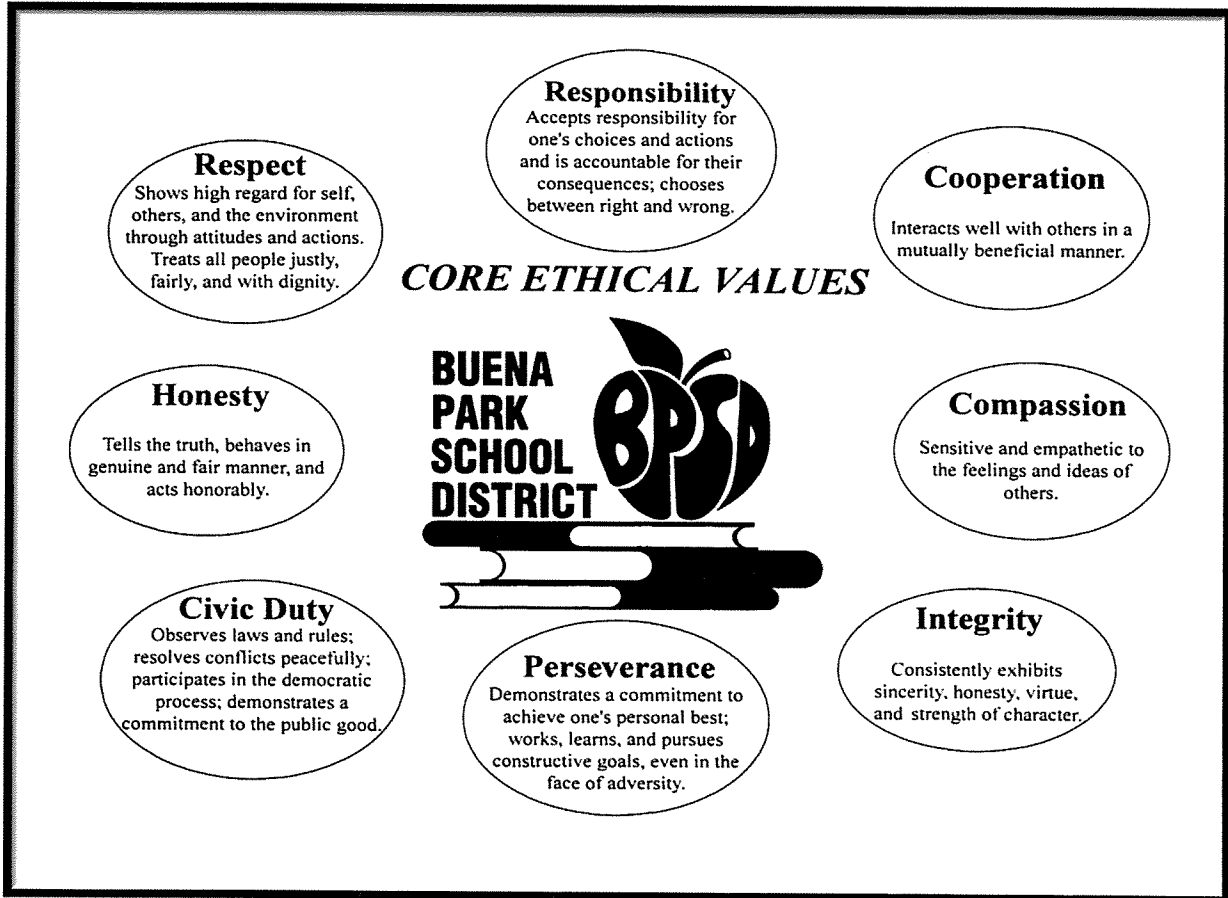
Responsibility
Accepts responsibility for one's choices and actions and is accountable for their consequences; chooses between right and wrong.

Respect
Shows high regard for self, others, and the environment through attitudes and actions. Treats all people justly, fairly, and with dignity.

Cooperation
Interacts well with others in a mutually beneficial manner.

CORE ETHICAL VALUES

BUENA PARK SCHOOL DISTRICT

BPSD

Honesty
Tells the truth, behaves in genuine and fair manner, and acts honorably.

Compassion
Sensitive and empathetic to the feelings and ideas of others.

Civic Duty
Observes laws and rules; resolves conflicts peacefully; participates in the democratic process; demonstrates a commitment to the public good.

Perseverance
Demonstrates a commitment to achieve one's personal best; works, learns, and pursues constructive goals, even in the face of adversity.

Integrity
Consistently exhibits sincerity, honesty, virtue, and strength of character.